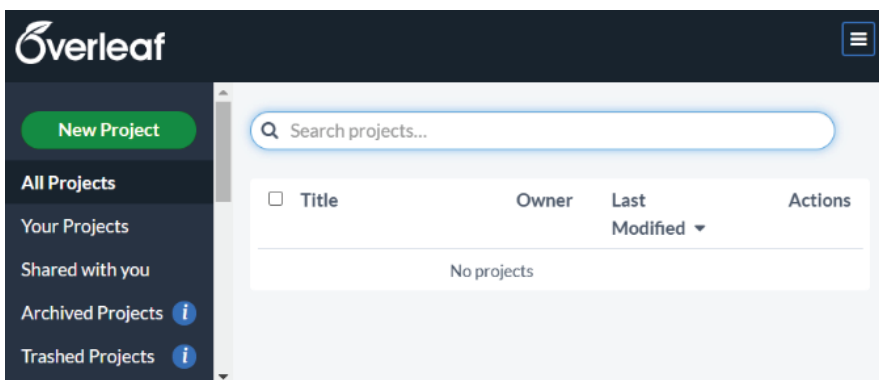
Overleaf

New Project

All Projects

Your Projects

Shared with you

Archived Projects i

Trashed Projects i

Search projects...

| Title | Owner | Last Modified | Actions |
|---|---|---|---|
| No projects | | | |